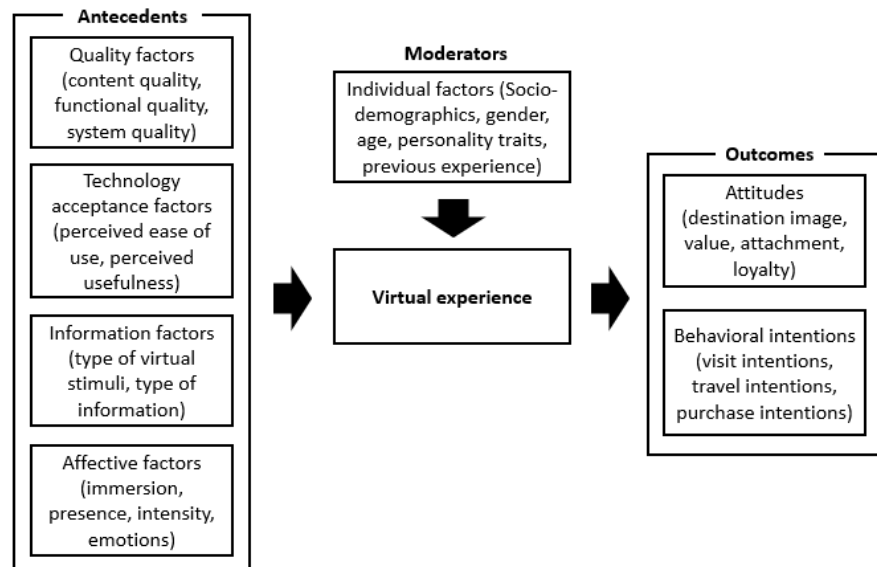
Antecedents

Quality factors (content quality, functional quality, system quality)

Technology acceptance factors (perceived ease of use, perceived usefulness)

Information factors (type of virtual stimuli, type of information)

Affective factors (immersion, presence, intensity, emotions)

Moderators

Individual factors (Socio-demographics, gender, age, personality traits, previous experience)

Virtual experience

Outcomes

Attitudes (destination image, value, attachment, loyalty)

Behavioral intentions (visit intentions, travel intentions, purchase intentions)